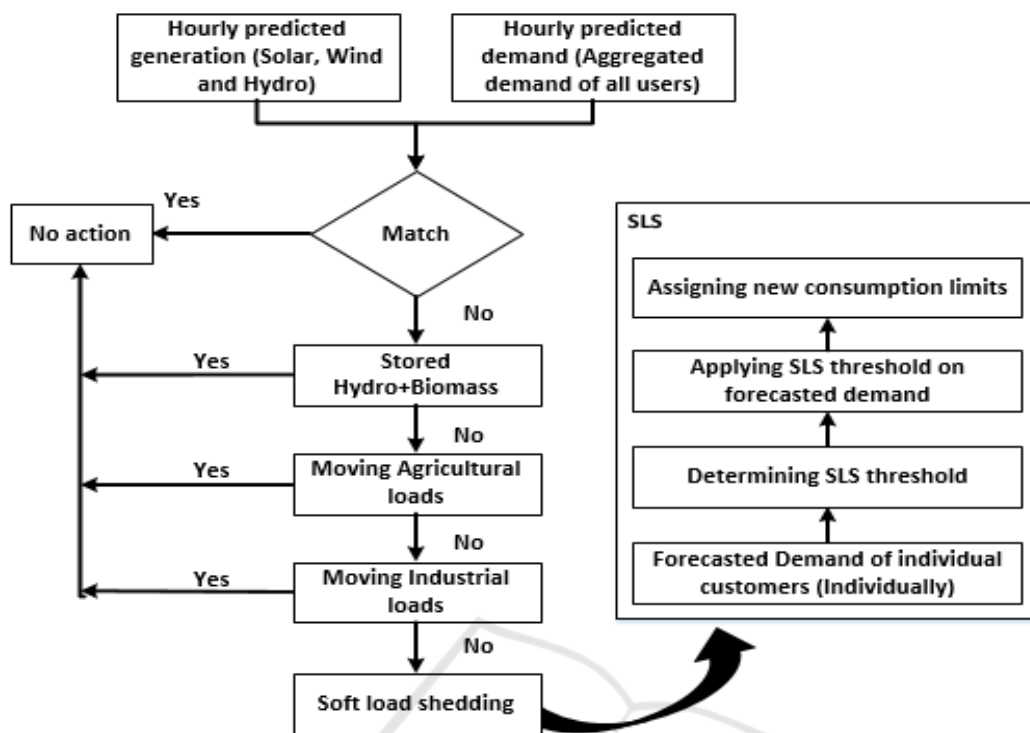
Hourly predicted generation (Solar, Wind and Hydro)

Hourly predicted demand (Aggregated demand of all users)

Match

Yes

No action

No

Stored Hydro+Biomass

Yes

No

Moving Agricultural loads

Yes

No

Moving Industrial loads

Yes

No

Soft load shedding

SLS

Assigning new consumption limits

Applying SLS threshold on forecasted demand

Determining SLS threshold

Forecasted Demand of individual customers (Individually)